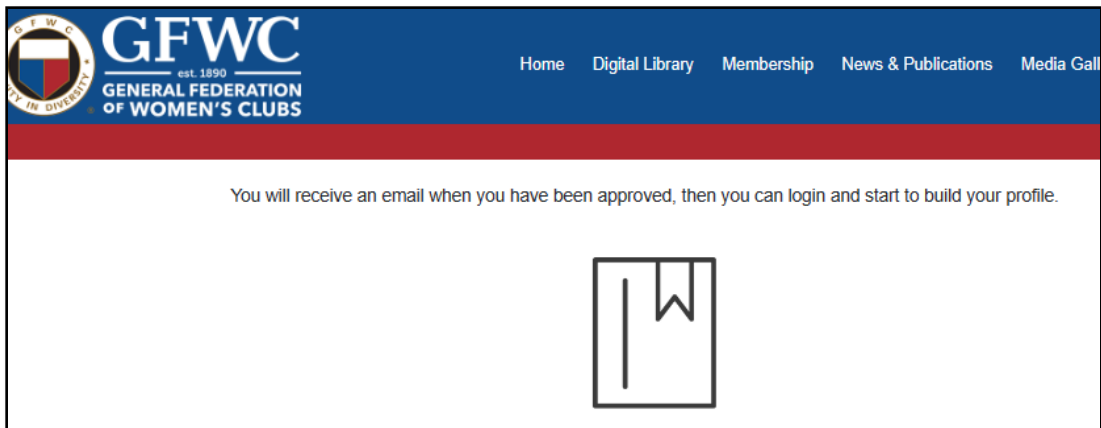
GFWC
TY IN DIVERSITY
GFWC
est. 1890
GENERAL FEDERATION OF WOMEN'S CLUBS

Home Digital Library Membership News & Publications Media Gall

You will receive an email when you have been approved, then you can login and start to build your profile.